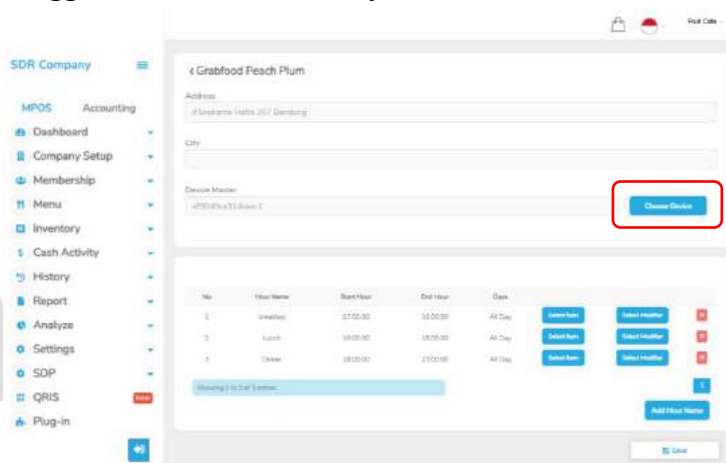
Rudi Cafe

SDR Company

MPOS Accounting

Dashboard

Company Setup

Membership

Menu

Inventory

Cash Activity

History

Report

Analyze

Settings

SDP

QRIS New

Plug-in

‹ Grabfood Peach Plum

Address

Jl Soekarno Hatta 267 Bandung

City

Device Master

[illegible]

Choose Device

| No | Hour Name | Start Hour | End Hour | Days | | | |
|---|---|---|---|---|---|---|---|
| 1 | Breakfast | 07:00:00 | 10:00:00 | All Day | Select Item | Select Modifier | x |
| 2 | Lunch | 10:00:00 | 18:00:00 | All Day | Select Item | Select Modifier | x |
| 3 | Dinner | 18:00:00 | 23:00:00 | All Day | Select Item | Select Modifier | x |

Showing 1 to 3 of 3 entries

1

Add Hour Name

Save